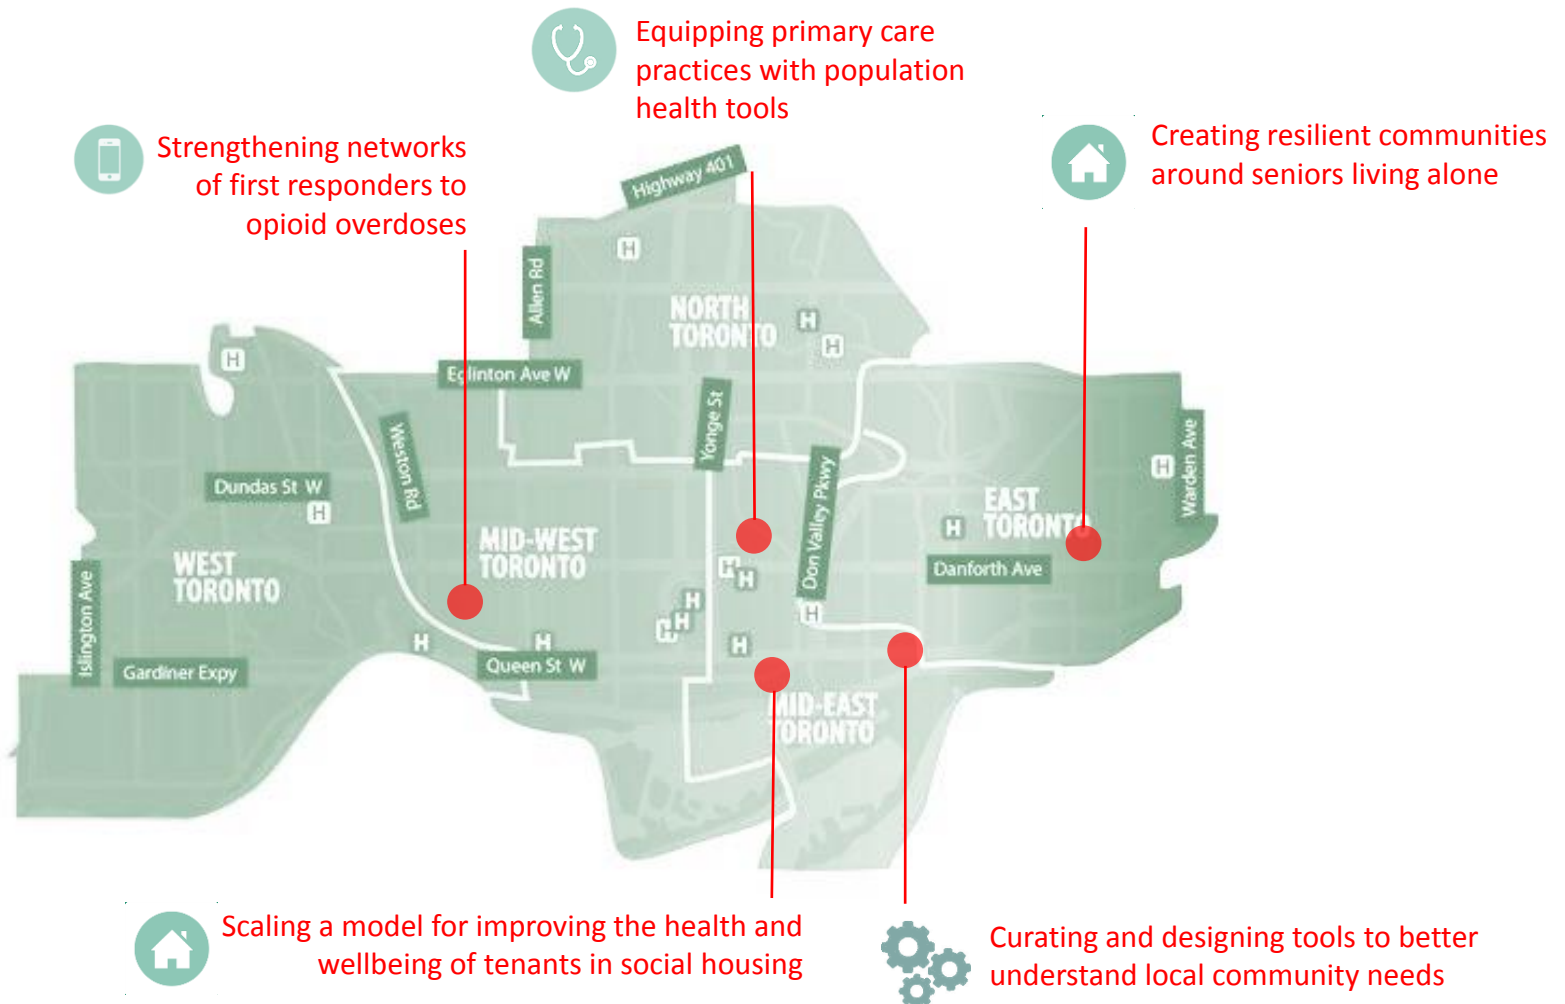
Equipping primary care practices with population health tools

Strengthening networks of first responders to opioid overdoses

Creating resilient communities around seniors living alone

Highway 401

Allen Rd

NORTH TORONTO

Eglinton Ave W

Yonge St

Weston Rd

Don Valley Pkwy

Warden Ave

Dundas St W

EAST TORONTO

WEST TORONTO

MID-WEST TORONTO

Danforth Ave

Islington Ave

Gardiner Expy

Queen St W

MID-EAST TORONTO

Scaling a model for improving the health and wellbeing of tenants in social housing

Curating and designing tools to better understand local community needs